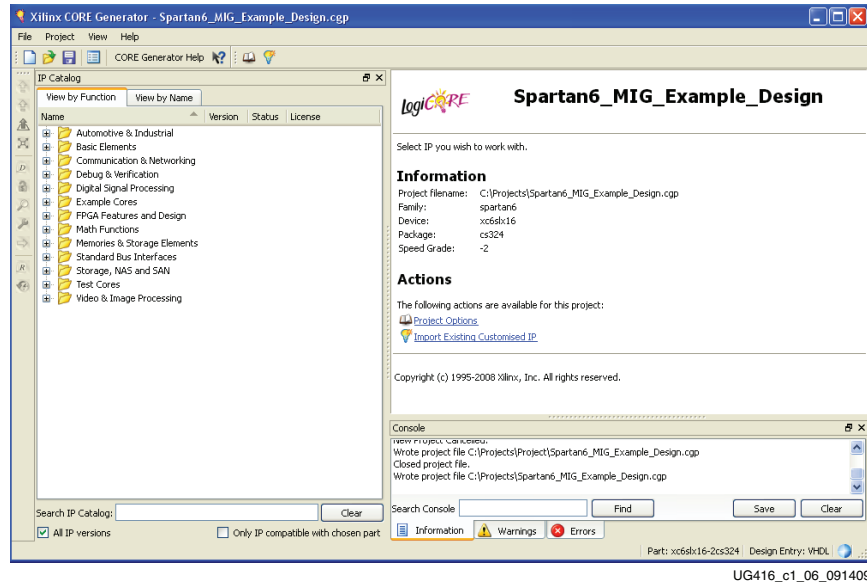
Xilinx CORE Generator - Spartan6_MIG_Example_Design.cgp

File Project View Help

CORE Generator Help

IP Catalog

View by Function | View by Name

| Name | Version | Status | License |
|---|---|---|---|
| Automotive & Industrial | | | |
| Basic Elements | | | |
| Communication & Networking | | | |
| Debug & Verification | | | |
| Digital Signal Processing | | | |
| Example Cores | | | |
| FPGA Features and Design | | | |
| Math Functions | | | |
| Memories & Storage Elements | | | |
| Standard Bus Interfaces | | | |
| Storage, NAS and SAN | | | |
| Test Cores | | | |
| Video & Image Processing | | | |

Search IP Catalog: Clear

All IP versions

Only IP compatible with chosen part

LogiCORE

Spartan6_MIG_Example_Design

Select IP you wish to work with.

Information

Project filename: C:\Projects\Spartan6_MIG_Example_Design.cgp
Family: spartan6
Device: xc6slx16
Package: cs324
Speed Grade: -2

Actions

The following actions are available for this project:

Project Options

Import Existing Customised IP

Copyright (c) 1995-2008 Xilinx, Inc. All rights reserved.

Console

New Project Cancelled.
Wrote project file C:\Projects\Project\Spartan6_MIG_Example_Design.cgp
Closed project file.
Wrote project file C:\Projects\Spartan6_MIG_Example_Design.cgp

Search Console Find Save Clear

Information Warnings Errors

Part: xc6slx16-2cs324 Design Entry: VHDL

UG416_c1_06_091409